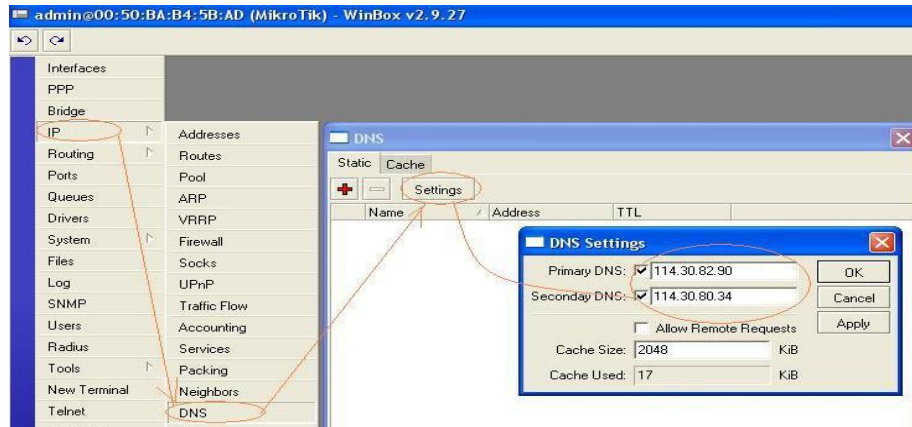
admin@00:50:BA:B4:5B:AD (MikroTik) - WinBox v2.9.27

Interfaces
PPP
Bridge
IP
Routing
Ports
Queues
Drivers
System
Files
Log
SNMP
Users
Radius
Tools
New Terminal
Telnet

Addresses
Routes
Pool
ARP
VRRP
Firewall
Socks
UPnP
Traffic Flow
Accounting
Services
Packing
Neighbors
DNS

DNS
Static Cache
Settings

| Name | Address | TTL |
|---|---|---|

DNS Settings
Primary DNS: 114.30.82.90
Seconday DNS: 114.30.80.34
Allow Remote Requests
Cache Size: 2048 KiB
Cache Used: 17 KiB
OK
Cancel
Apply